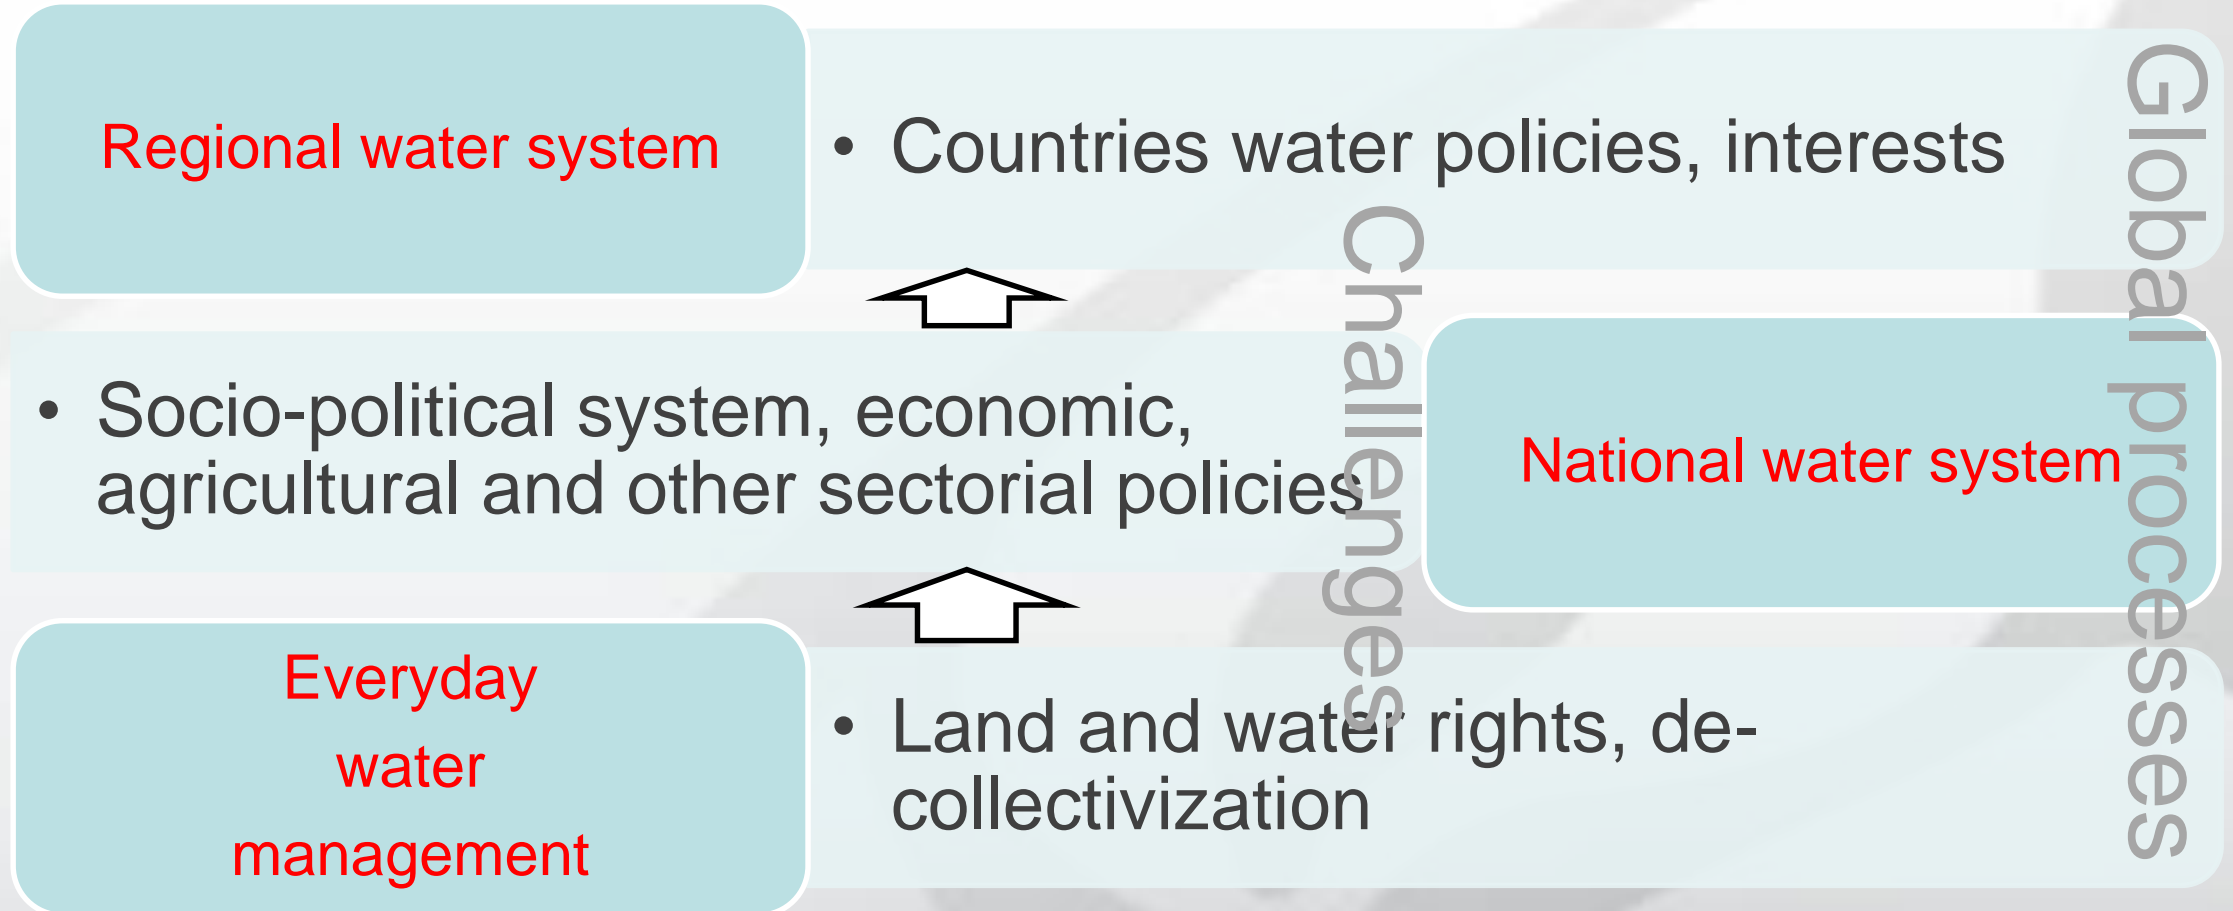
Regional water system

• Countries water policies, interests

• Socio-political system, economic, agricultural and other sectorial policies

National water system

Everyday water management

• Land and water rights, de-collectivization

Challenges

Global processes